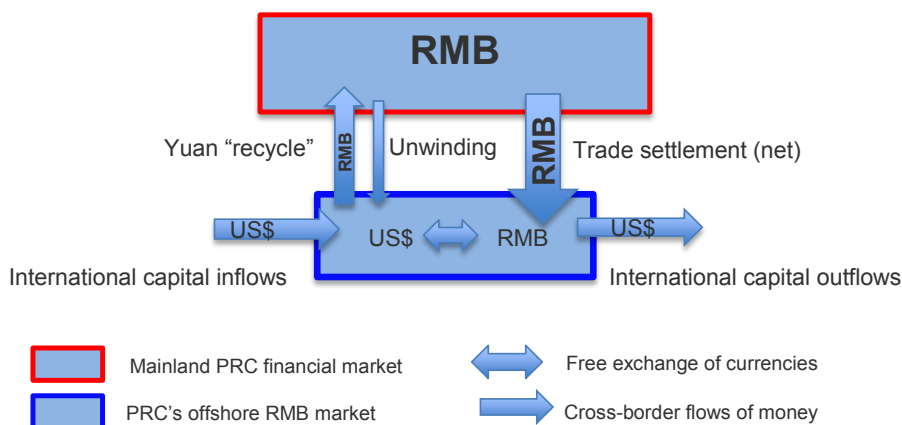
RMB

Yuan "recycle"

RMB

Unwinding

RMB

Trade settlement (net)

US$

US$

RMB

US$

International capital inflows

International capital outflows

Mainland PRC financial market

PRC's offshore RMB market

Free exchange of currencies

Cross-border flows of money